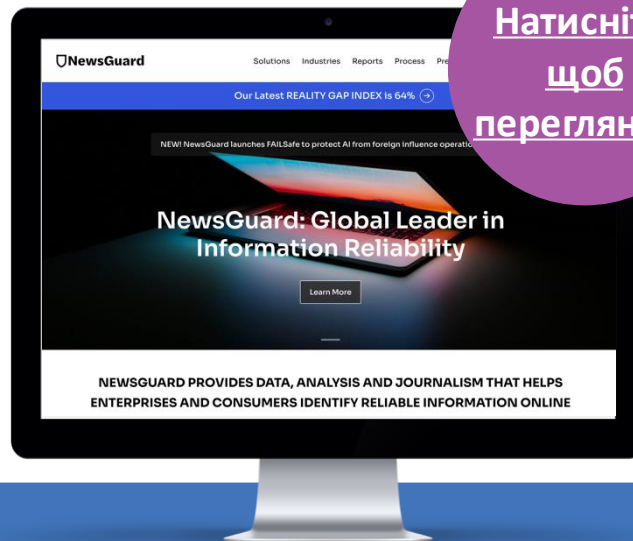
Натисніт
щоб
переглян

NewsGuard

Solutions Industries Reports Process Pre

Our Latest REALITY GAP INDEX Is 64%

NEW! NewsGuard launches FAILSafe to protect AI from foreign influence operatio

NewsGuard: Global Leader in Information Reliability

Learn More

NEWSGUARD PROVIDES DATA, ANALYSIS AND JOURNALISM THAT HELPS ENTERPRISES AND CONSUMERS IDENTIFY RELIABLE INFORMATION ONLINE